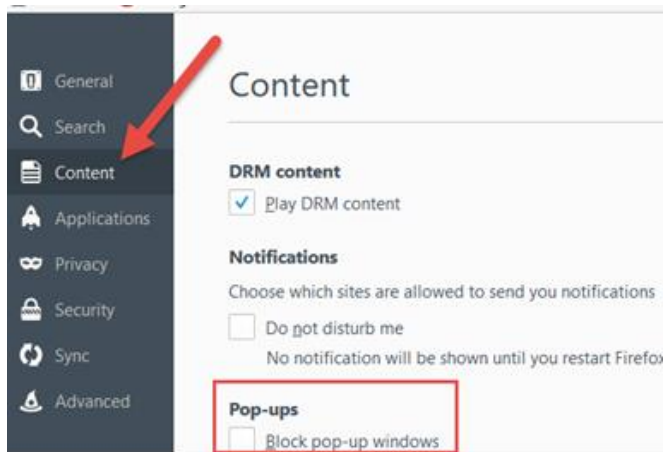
General
Search
Content
Applications
Privacy
Security
Sync
Advanced

Content

DRM content
Play DRM content

Notifications
Choose which sites are allowed to send you notifications
Do not disturb me
No notification will be shown until you restart Firefo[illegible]

Pop-ups
Block pop-up windows